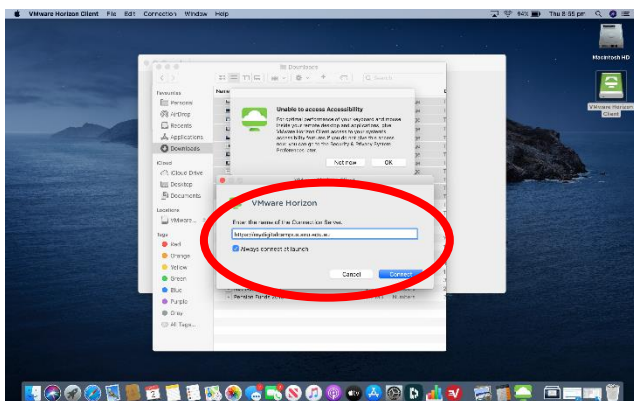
VMware Horizon Client File Edit Connection Window Help

84% Thu 8:55 pm

Macintosh HD

VMware Horizon Client

Downloads

Search

Favourites

Personal

AirDrop

Recents

Applications

Downloads

iCloud

iCloud Drive

Desktop

Documents

Locations

VMware...

Tags

Red

Orange

Yellow

Green

Blue

Purple

Grey

All Tags...

Unable to access Accessibility

For optimal performance of your keyboard and mouse inside your remote desktops and applications, allow VMware Horizon Client access to your keyboard accessibility features. If you do not allow this access now, you can go to the Security & Privacy System Preferences later.

Not now

OK

VMware Horizon

Enter the name of the Connection Server.

https://mydigitalcampus.unsw.edu.au

Always connect at launch

Cancel

Connect